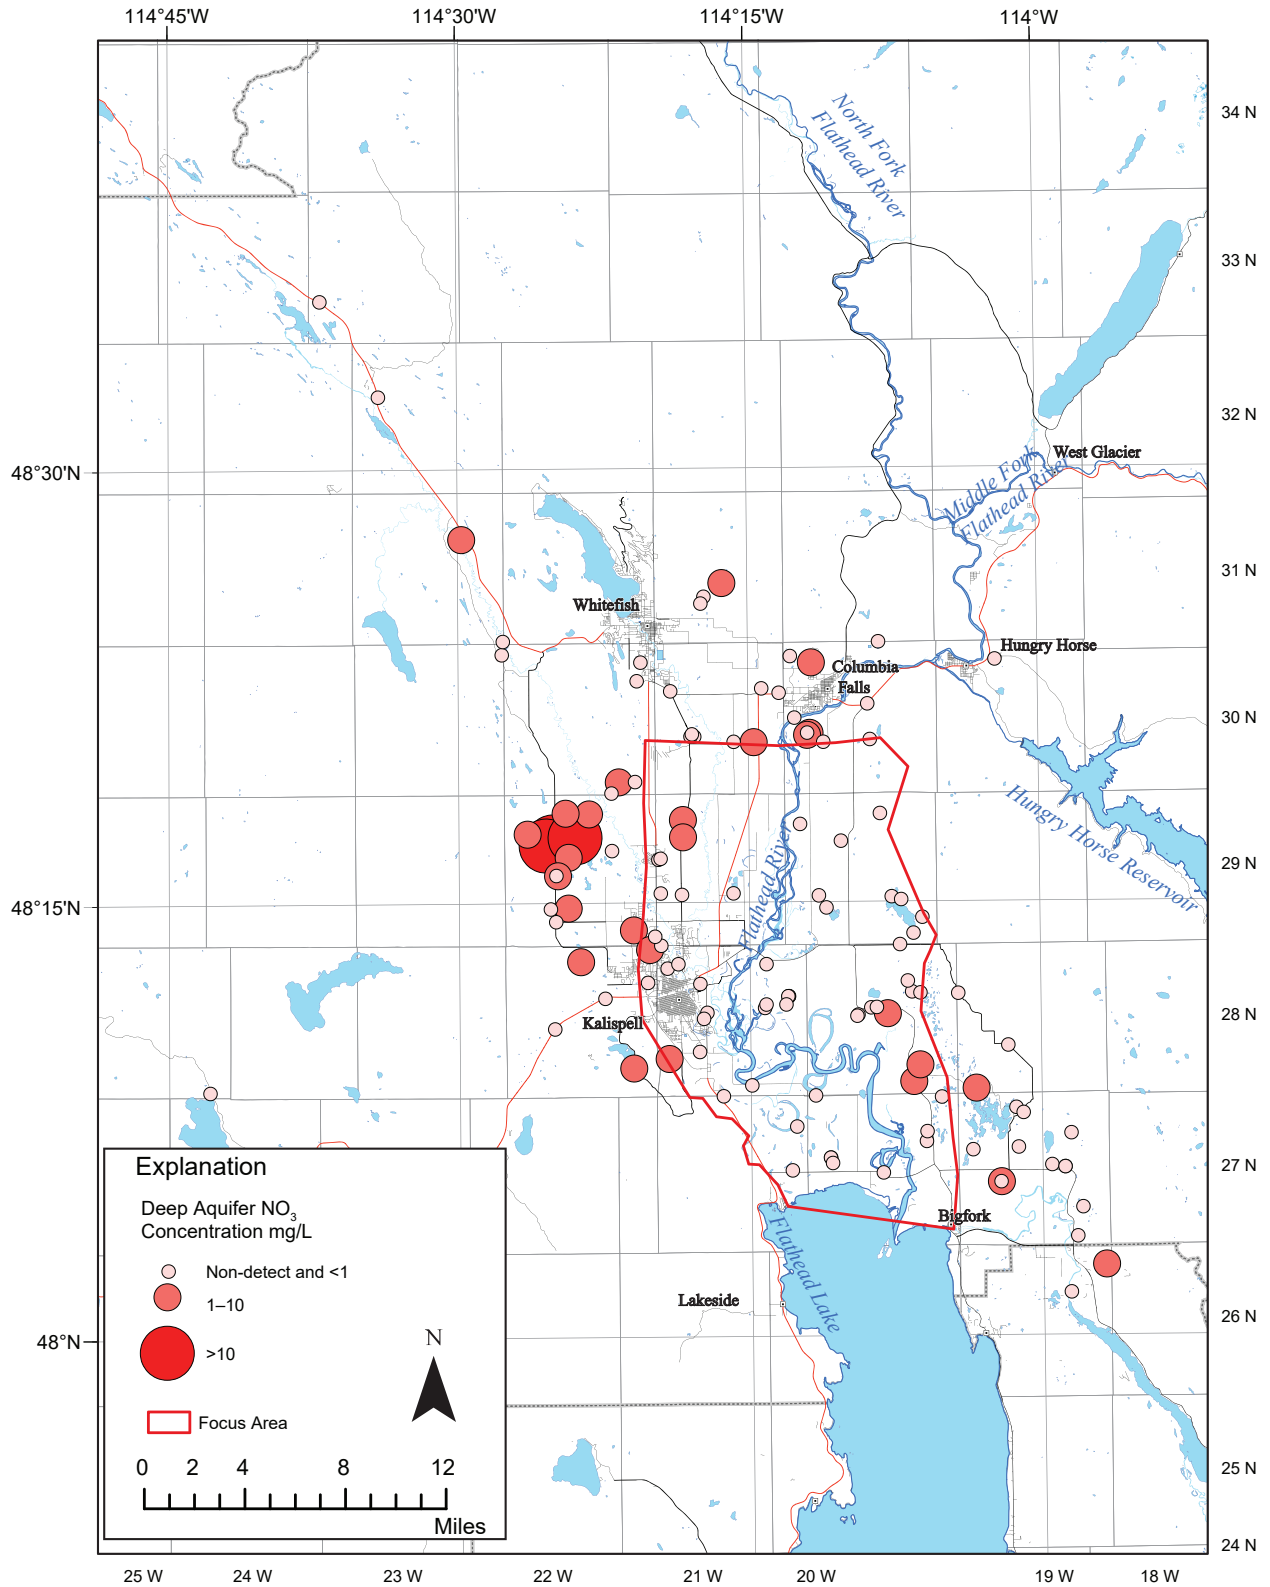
114°45'W
114°30'W
114°15'W
114°W

34 N
33 N
32 N
31 N
30 N
29 N
28 N
27 N
26 N
25 N
24 N

48°30'N
48°15'N
48°N

North Fork Flathead River
Middle Fork Flathead River
West Glacier
Whitefish
Hungry Horse
Columbia Falls
Hungry Horse Reservoir
Flathead River
Kalispell
Bigfork
Lakeside
Flathead Lake

25 W
24 W
23 W
22 W
21 W
20 W
19 W
18 W

Explanation

Deep Aquifer $NO_3$ Concentration mg/L

Non-detect and <1

1–10

>10

Focus Area

N

0 2 4 8 12

Miles